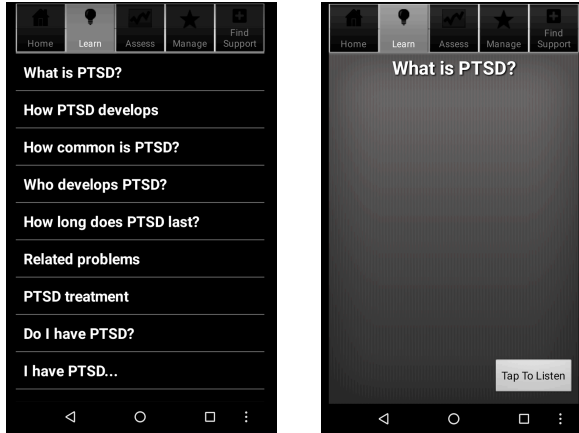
Home Learn Assess Manage Find Support

What is PTSD?

How PTSD develops

How common is PTSD?

Who develops PTSD?

How long does PTSD last?

Related problems

PTSD treatment

Do I have PTSD?

I have PTSD...

Home Learn Assess Manage Find Support

What is PTSD?

Tap To Listen